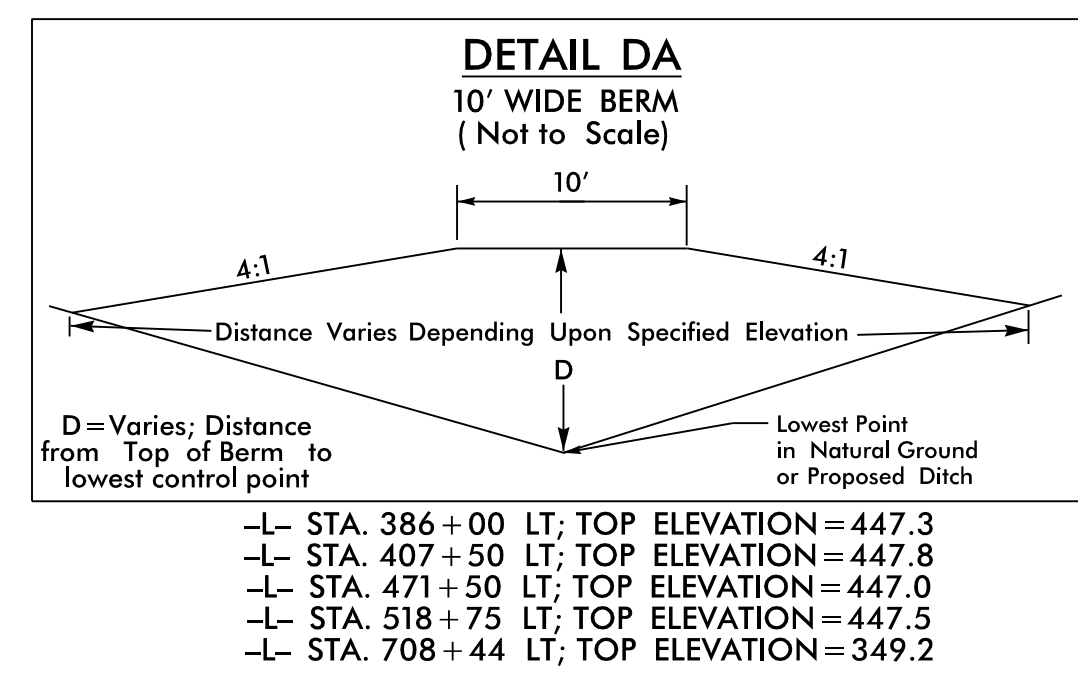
DETAIL DA
10′ WIDE BERM
( Not to Scale)

10′

4:1

4:1

Distance Varies Depending Upon Specified Elevation

D

D = Varies; Distance from Top of Berm to lowest control point

Lowest Point in Natural Ground or Proposed Ditch

–L– STA. 386 + 00 LT; TOP ELEVATION = 447.3
–L– STA. 407 + 50 LT; TOP ELEVATION = 447.8
–L– STA. 471 + 50 LT; TOP ELEVATION = 447.0
–L– STA. 518 + 75 LT; TOP ELEVATION = 447.5
–L– STA. 708 + 44 LT; TOP ELEVATION = 349.2